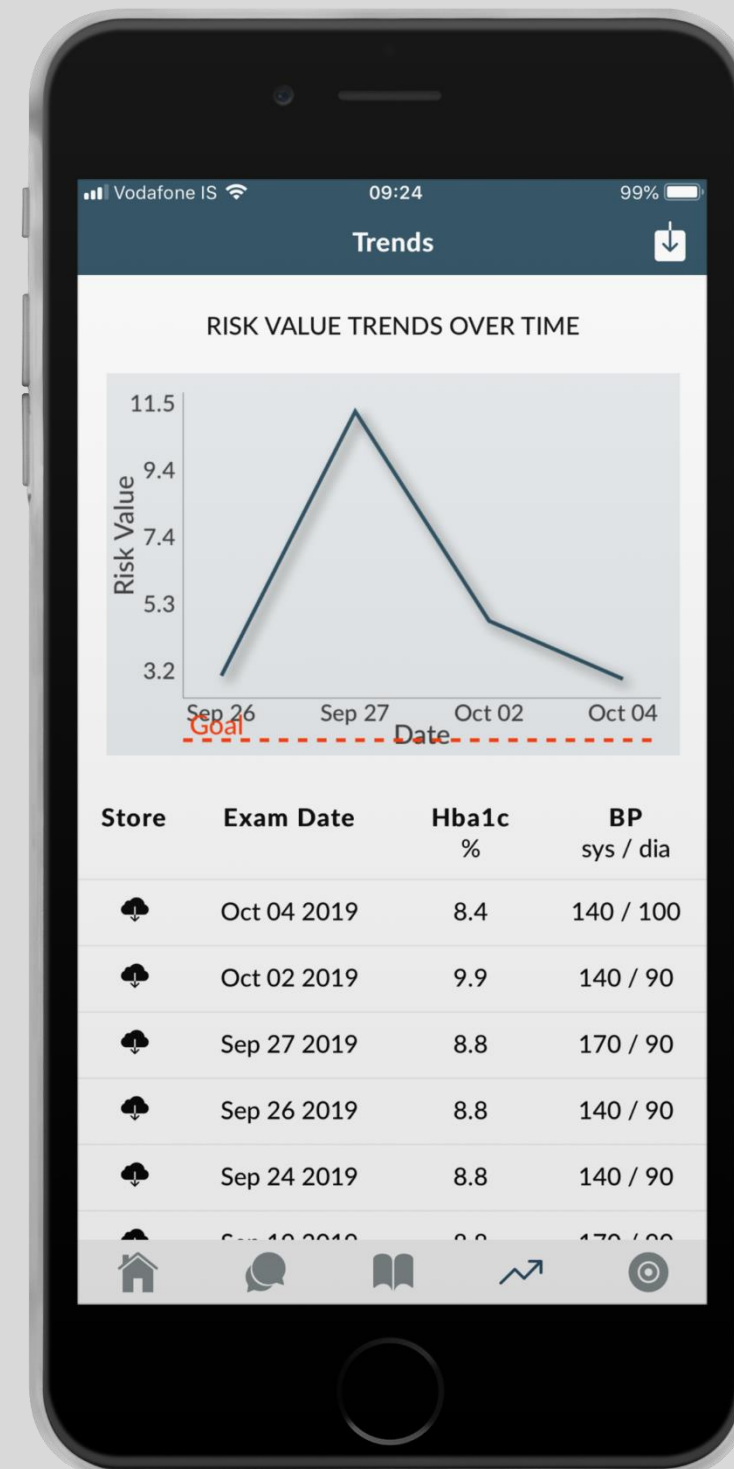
Vodafone IS 09:24 99%

Trends

RISK VALUE TRENDS OVER TIME

11.5
9.4
7.4
5.3
3.2
Risk Value
Sep 26 Sep 27 Oct 02 Oct 04
Date
Goal

| Store | Exam Date | Hba1c % | BP sys / dia |
|---|---|---|---|
| | Oct 04 2019 | 8.4 | 140 / 100 |
| | Oct 02 2019 | 9.9 | 140 / 90 |
| | Sep 27 2019 | 8.8 | 170 / 90 |
| | Sep 26 2019 | 8.8 | 140 / 90 |
| | Sep 24 2019 | 8.8 | 140 / 90 |
| | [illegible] | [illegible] | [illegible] |